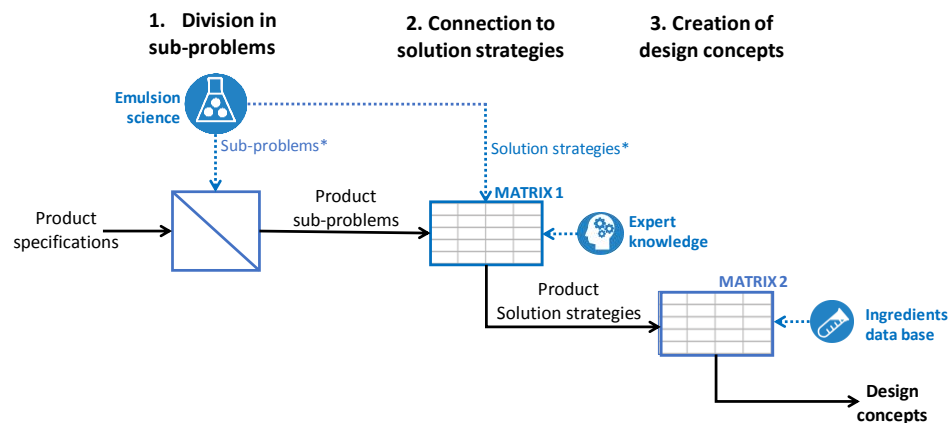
1. Division in sub-problems

2. Connection to solution strategies

3. Creation of design concepts

Emulsion science

Sub-problems*

Solution strategies*

Product specifications

Product sub-problems

MATRIX 1

Expert knowledge

Product Solution strategies

MATRIX 2

Ingredients data base

Design concepts